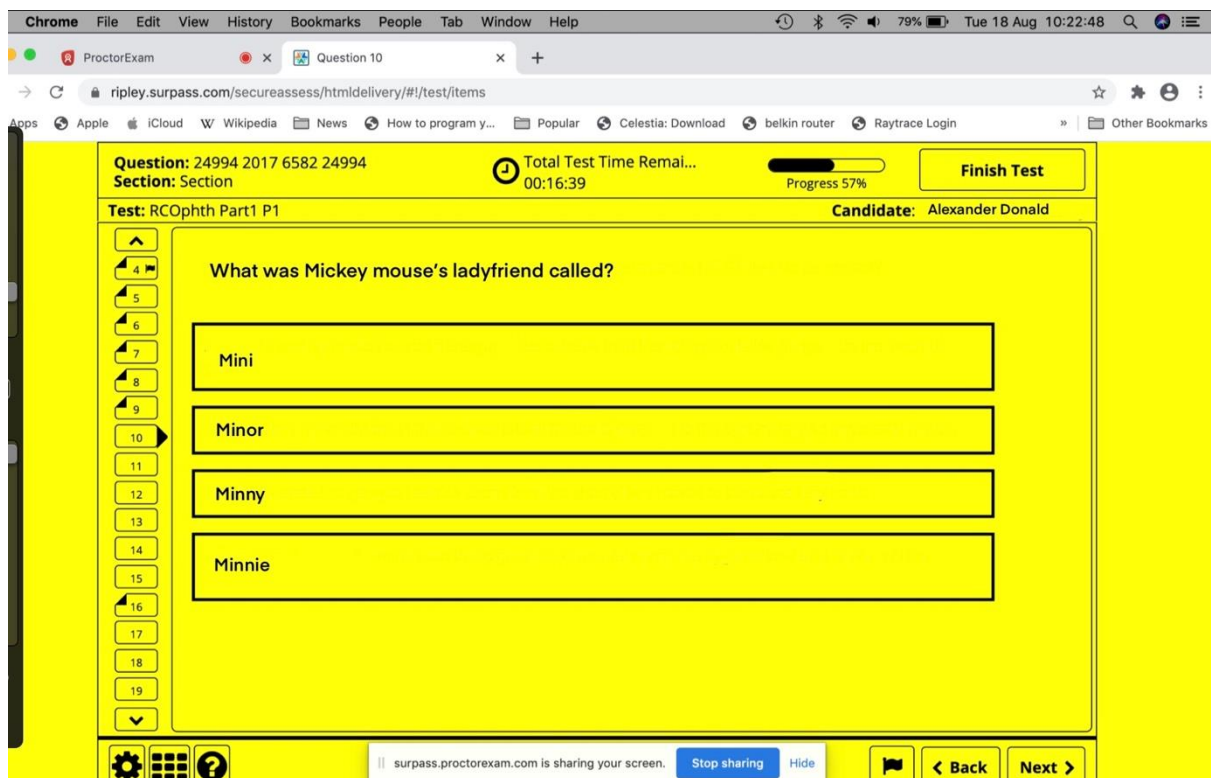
Chrome File Edit View History Bookmarks People Tab Window Help

79% Tue 18 Aug 10:22:48

ProctorExam

Question 10

ripley.surpass.com/secureassess/htmldelivery/#!/test/items

Apps Apple iCloud Wikipedia News How to program y... Popular Celestia: Download belkin router Raytrace Login » Other Bookmarks

Question: 24994 2017 6582 24994
Section: Section

Total Test Time Remai...
00:16:39

Progress 57%

Finish Test

Test: RCOphth Part1 P1

Candidate: Alexander Donald

4
5
6
7
8
9
10
11
12
13
14
15
16
17
18
19

What was Mickey mouse's ladyfriend called?

Mini

Minor

Minny

Minnie

surpass.proctorexam.com is sharing your screen. Stop sharing Hide

Back

Next